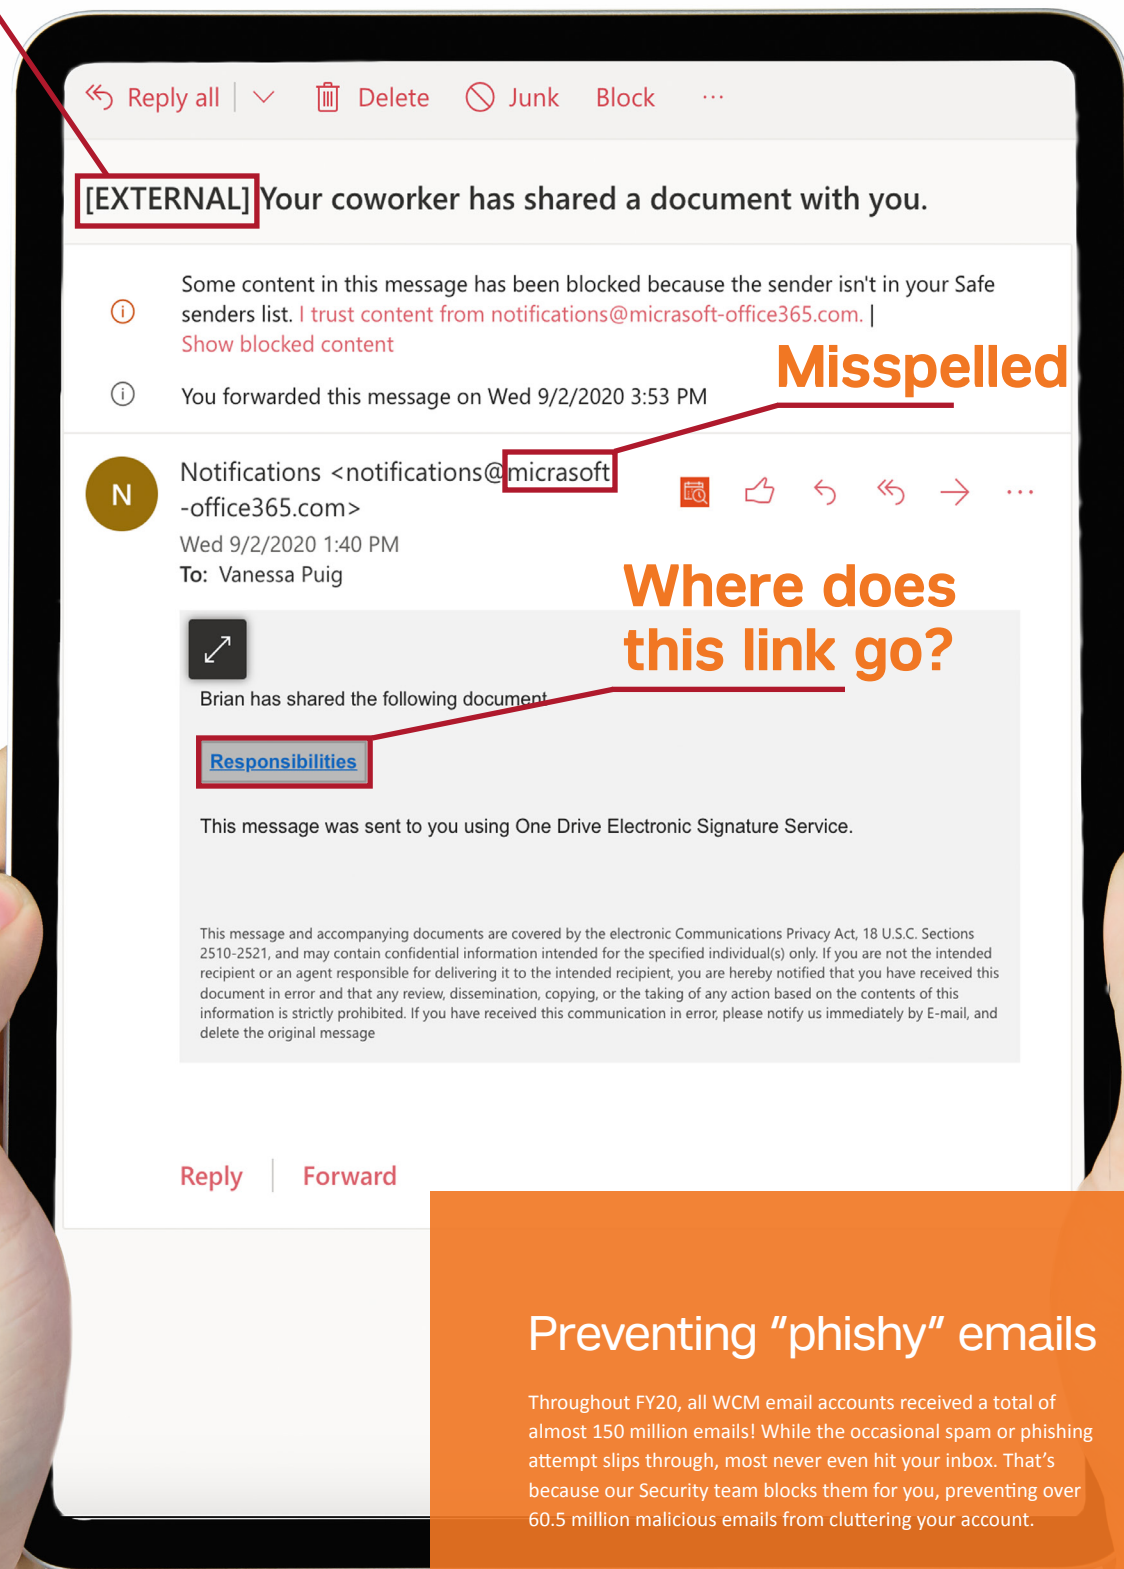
Reply all | Delete Junk Block ···

[EXTERNAL] Your coworker has shared a document with you.

Some content in this message has been blocked because the sender isn't in your Safe senders list. I trust content from notifications@micrasoft-office365.com. | Show blocked content

Misspelled

You forwarded this message on Wed 9/2/2020 3:53 PM

N

Notifications <notifications@micrasoft-office365.com>

Wed 9/2/2020 1:40 PM

To: Vanessa Puig

Where does this link go?

Brian has shared the following document

Responsibilities

This message was sent to you using One Drive Electronic Signature Service.

This message and accompanying documents are covered by the electronic Communications Privacy Act, 18 U.S.C. Sections 2510-2521, and may contain confidential information intended for the specified individual(s) only. If you are not the intended recipient or an agent responsible for delivering it to the intended recipient, you are hereby notified that you have received this document in error and that any review, dissemination, copying, or the taking of any action based on the contents of this information is strictly prohibited. If you have received this communication in error, please notify us immediately by E-mail, and delete the original message

Reply | Forward

Preventing "phishy" emails

Throughout FY20, all WCM email accounts received a total of almost 150 million emails! While the occasional spam or phishing attempt slips through, most never even hit your inbox. That's because our Security team blocks them for you, preventing over 60.5 million malicious emails from cluttering your account.